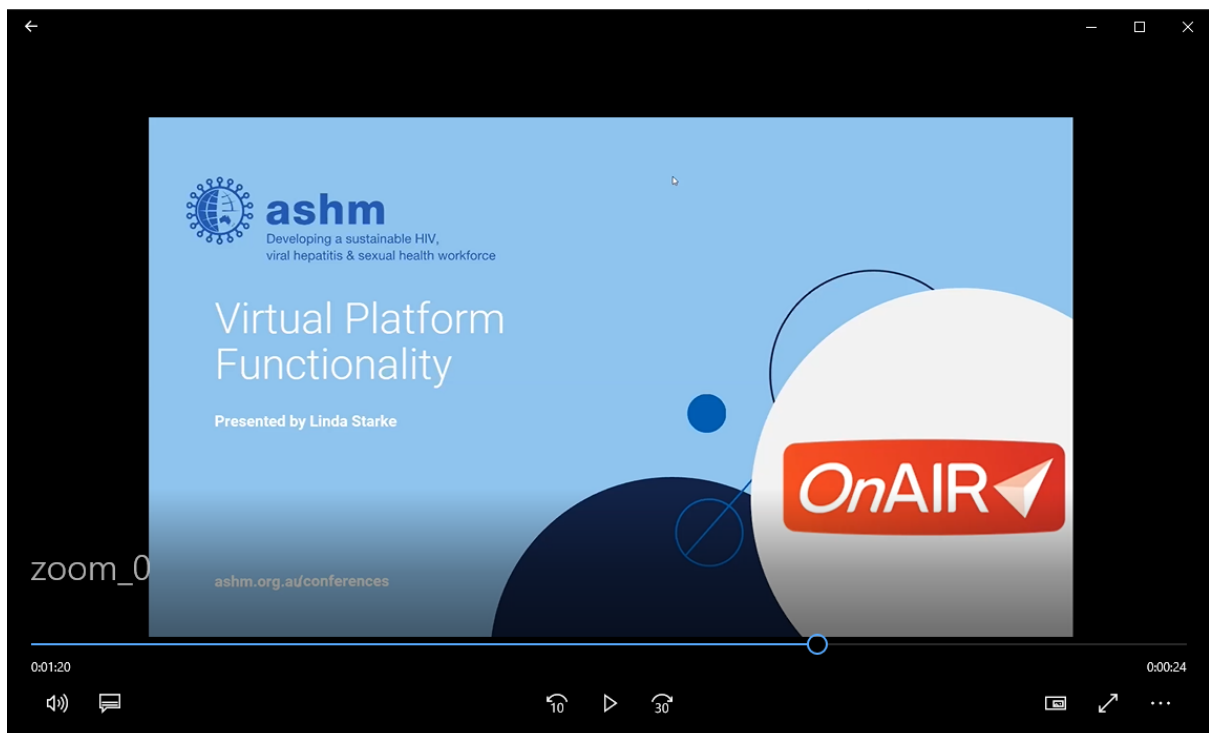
ashm
Developing a sustainable HIV, viral hepatitis & sexual health workforce

Virtual Platform Functionality

Presented by Linda Starke

OnAIR

zoom_0

ashm.org.au/conferences

0:01:20

0:00:24

10

30